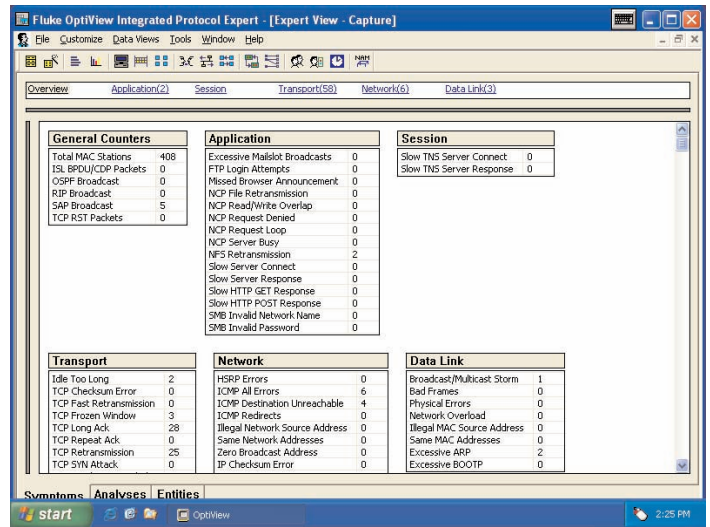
Fluke OptiView Integrated Protocol Expert - [Expert View - Capture]

File Customize Data Views Tools Window Help

Overview Application(2) Session Transport(58) Network(6) Data Link(3)

**General Counters**

| | |
|---|---|
| Total MAC Stations | 408 |
| ISL BPDU/CDP Packets | 0 |
| OSPF Broadcast | 0 |
| RIP Broadcast | 0 |
| SAP Broadcast | 5 |
| TCP RST Packets | 0 |

**Application**

| | |
|---|---|
| Excessive Mailslot Broadcasts | 0 |
| FTP Login Attempts | 0 |
| Missed Browser Announcement | 0 |
| NCP File Retransmission | 0 |
| NCP Read/Write Overlap | 0 |
| NCP Request Denied | 0 |
| NCP Request Loop | 0 |
| NCP Server Busy | 0 |
| NFS Retransmission | 2 |
| Slow Server Connect | 0 |
| Slow Server Response | 0 |
| Slow HTTP GET Response | 0 |
| Slow HTTP POST Response | 0 |
| SMB Invalid Network Name | 0 |
| SMB Invalid Password | 0 |

**Session**

| | |
|---|---|
| Slow TNS Server Connect | 0 |
| Slow TNS Server Response | 0 |

**Transport**

| | |
|---|---|
| Idle Too Long | 2 |
| TCP Checksum Error | 0 |
| TCP Fast Retransmission | 0 |
| TCP Frozen Window | 3 |
| TCP Long Ack | 28 |
| TCP Repeat Ack | 0 |
| TCP Retransmission | 25 |
| TCP SYN Attack | 0 |

**Network**

| | |
|---|---|
| HSRP Errors | 0 |
| ICMP All Errors | 6 |
| ICMP Destination Unreachable | 4 |
| ICMP Redirects | 0 |
| Illegal Network Source Address | 0 |
| Same Network Addresses | 0 |
| Zero Broadcast Address | 0 |
| IP Checksum Error | 0 |

**Data Link**

| | |
|---|---|
| Broadcast/Multicast Storm | 1 |
| Bad Frames | 0 |
| Physical Errors | 0 |
| Network Overload | 0 |
| Illegal MAC Source Address | 0 |
| Same MAC Addresses | 0 |
| Excessive ARP | 2 |
| Excessive BOOTP | 0 |

Symptoms Analyses Entities

start OptiView 2:25 PM